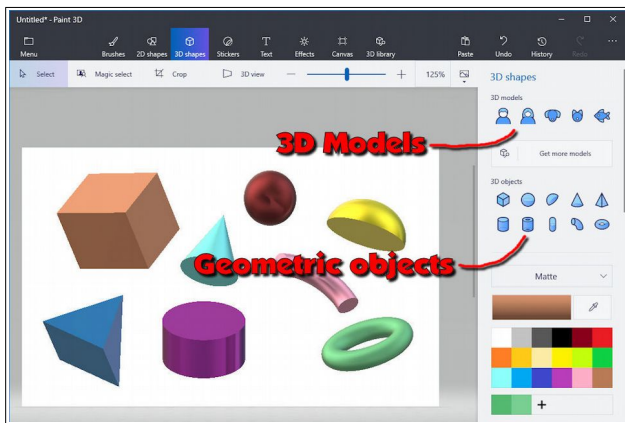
Untitled* - Paint 3D

Menu
Brushes
2D shapes
3D shapes
Stickers
Text
Effects
Canvas
3D library
Paste
Undo
History
Redo

Select
Magic select
Crop
3D view
125%

3D shapes
3D models
Get more models
3D objects
Matte
+

3D Models
Geometric objects